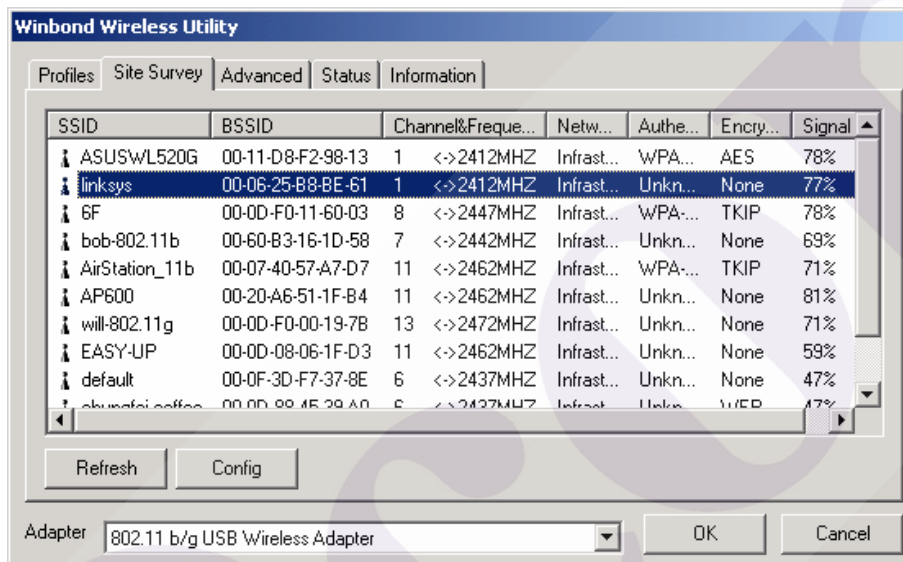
Winbond Wireless Utility

Profiles | Site Survey | Advanced | Status | Information

| SSID | BSSID | Channel&Freque... | Netw... | Authe... | Encry... | Signal |
|---|---|---|---|---|---|---|
| ASUSWL520G | 00-11-D8-F2-98-13 | 1 <->2412MHZ | Infrast... | WPA... | AES | 78% |
| linksys | 00-06-25-B8-BE-61 | 1 <->2412MHZ | Infrast... | Unkn... | None | 77% |
| 6F | 00-0D-F0-11-60-03 | 8 <->2447MHZ | Infrast... | WPA-... | TKIP | 78% |
| bob-802.11b | 00-60-B3-16-1D-58 | 7 <->2442MHZ | Infrast... | Unkn... | None | 69% |
| AirStation_11b | 00-07-40-57-A7-D7 | 11 <->2462MHZ | Infrast... | WPA-... | TKIP | 71% |
| AP600 | 00-20-A6-51-1F-B4 | 11 <->2462MHZ | Infrast... | Unkn... | None | 81% |
| will-802.11g | 00-0D-F0-00-19-7B | 13 <->2472MHZ | Infrast... | Unkn... | None | 71% |
| EASY-UP | 00-0D-08-06-1F-D3 | 11 <->2462MHZ | Infrast... | Unkn... | None | 59% |
| default | 00-0F-3D-F7-37-8E | 6 <->2437MHZ | Infrast... | Unkn... | None | 47% |
| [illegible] | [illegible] | 6 <->2437MHZ | Infrast... | Unkn... | WEP | 47% |

Refresh Config

Adapter 802.11 b/g USB Wireless Adapter

OK Cancel